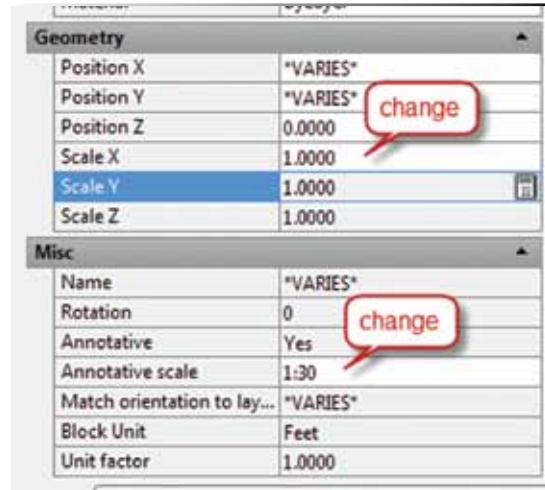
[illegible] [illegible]

Geometry

| | |
|---|---|
| Position X | *VARIES* |
| Position Y | *VARIES* |
| Position Z | 0.0000 |
| Scale X | 1.0000 |
| Scale Y | 1.0000 |
| Scale Z | 1.0000 |

change

Misc

| | |
|---|---|
| Name | *VARIES* |
| Rotation | 0 |
| Annotative | Yes |
| Annotative scale | 1:30 |
| Match orientation to lay... | *VARIES* |
| Block Unit | Feet |
| Unit factor | 1.0000 |

change